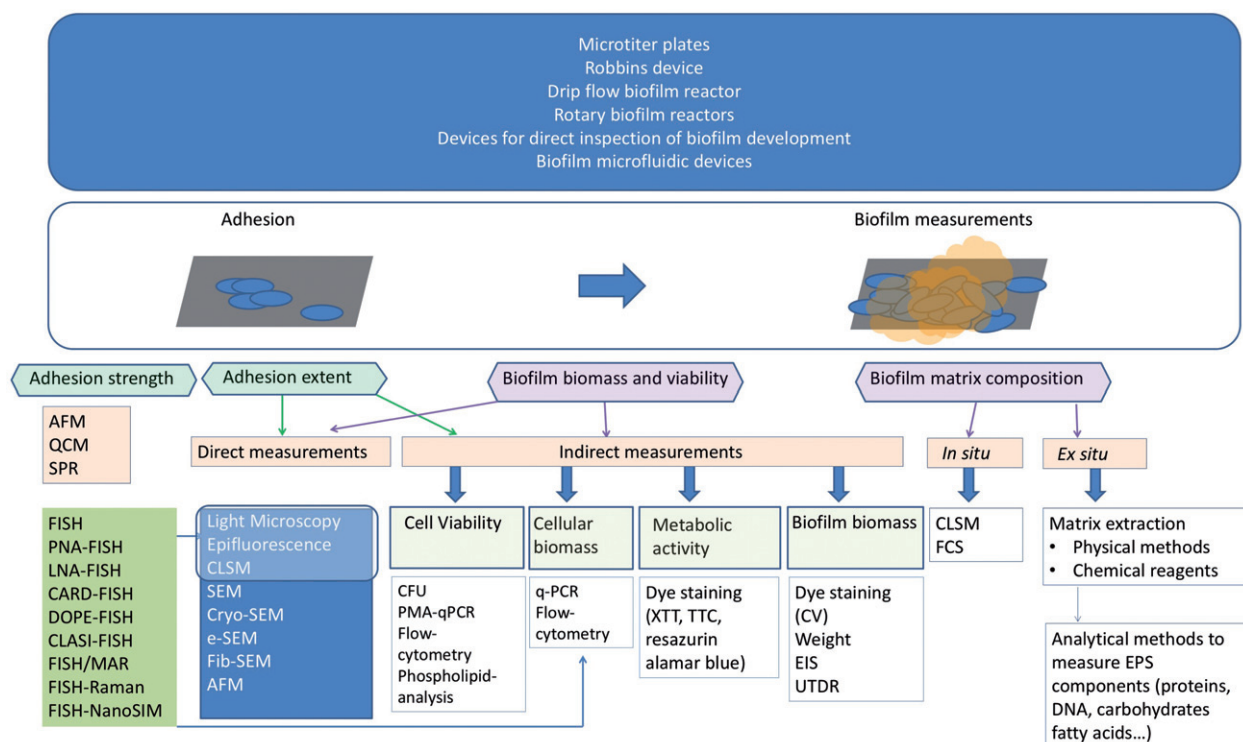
Microtiter plates
Robbins device
Drip flow biofilm reactor
Rotary biofilm reactors
Devices for direct inspection of biofilm development
Biofilm microfluidic devices

Adhesion

Biofilm measurements

Adhesion strength

Adhesion extent

Biofilm biomass and viability

Biofilm matrix composition

AFM
QCM
SPR

Direct measurements

Indirect measurements

In situ

Ex situ

FISH
PNA-FISH
LNA-FISH
CARD-FISH
DOPE-FISH
CLASI-FISH
FISH/MAR
FISH-Raman
FISH-NanoSIM

Light Microscopy
Epifluorescence
CLSM
SEM
Cryo-SEM
e-SEM
Fib-SEM
AFM

Cell Viability

CFU
PMA-qPCR
Flow-cytometry
Phospholipid-analysis

Cellular biomass

q-PCR
Flow-cytometry

Metabolic activity

Dye staining (XTT, TTC, resazurin alamar blue)

Biofilm biomass

Dye staining (CV)
Weight
EIS
UTDR

CLSM
FCS

Matrix extraction
• Physical methods
• Chemical reagents

Analytical methods to measure EPS components (proteins, DNA, carbohydrates fatty acids...)